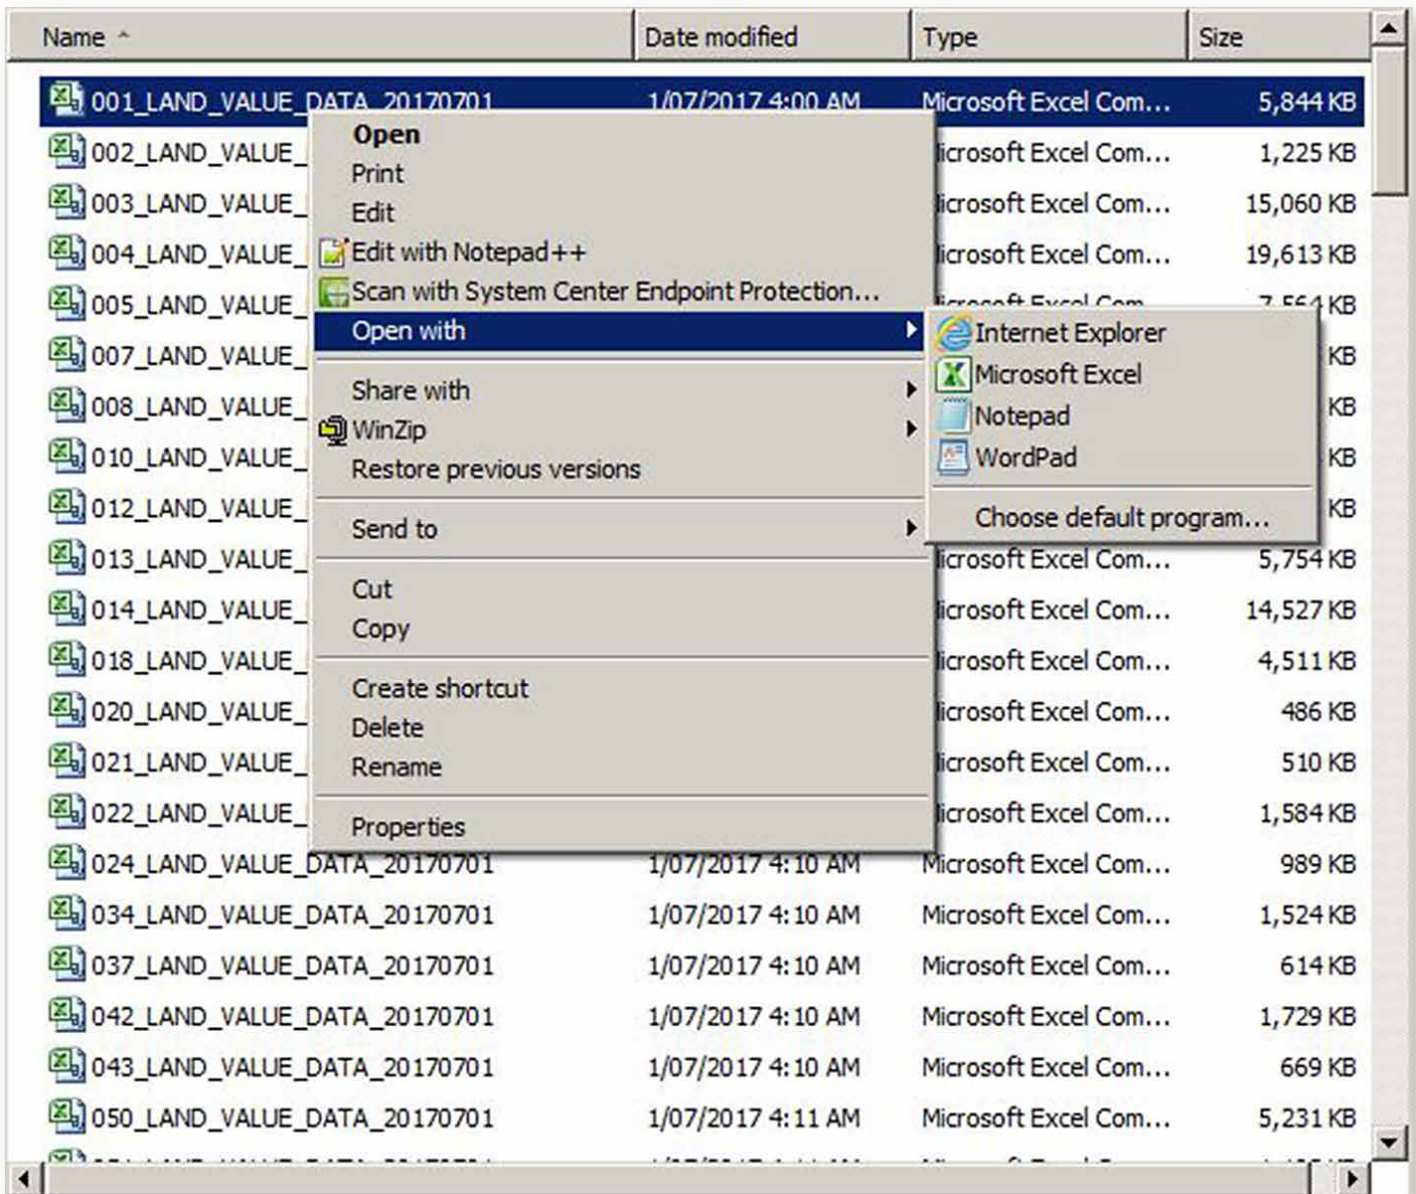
| Name | Date modified | Type | Size |
|---|---|---|---|
| 001_LAND_VALUE_DATA_20170701 | 1/07/2017 4:00 AM | Microsoft Excel Com... | 5,844 KB |
| 002_LAND_VALUE_ | | icrosoft Excel Com... | 1,225 KB |
| 003_LAND_VALUE_ | | icrosoft Excel Com... | 15,060 KB |
| 004_LAND_VALUE_ | | icrosoft Excel Com... | 19,613 KB |
| 005_LAND_VALUE_ | | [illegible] | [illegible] KB |
| 007_LAND_VALUE_ | | | KB |
| 008_LAND_VALUE_ | | | KB |
| 010_LAND_VALUE_ | | | KB |
| 012_LAND_VALUE_ | | | KB |
| 013_LAND_VALUE_ | | icrosoft Excel Com... | 5,754 KB |
| 014_LAND_VALUE_ | | icrosoft Excel Com... | 14,527 KB |
| 018_LAND_VALUE_ | | icrosoft Excel Com... | 4,511 KB |
| 020_LAND_VALUE_ | | icrosoft Excel Com... | 486 KB |
| 021_LAND_VALUE_ | | icrosoft Excel Com... | 510 KB |
| 022_LAND_VALUE_ | | icrosoft Excel Com... | 1,584 KB |
| 024_LAND_VALUE_DATA_20170701 | 1/07/2017 4:10 AM | Microsoft Excel Com... | 989 KB |
| 034_LAND_VALUE_DATA_20170701 | 1/07/2017 4:10 AM | Microsoft Excel Com... | 1,524 KB |
| 037_LAND_VALUE_DATA_20170701 | 1/07/2017 4:10 AM | Microsoft Excel Com... | 614 KB |
| 042_LAND_VALUE_DATA_20170701 | 1/07/2017 4:10 AM | Microsoft Excel Com... | 1,729 KB |
| 043_LAND_VALUE_DATA_20170701 | 1/07/2017 4:10 AM | Microsoft Excel Com... | 669 KB |
| 050_LAND_VALUE_DATA_20170701 | 1/07/2017 4:11 AM | Microsoft Excel Com... | 5,231 KB |

Open
Print
Edit
Edit with Notepad++
Scan with System Center Endpoint Protection...
Open with
Share with
WinZip
Restore previous versions
Send to
Cut
Copy
Create shortcut
Delete
Rename
Properties

Internet Explorer
Microsoft Excel
Notepad
WordPad
Choose default program...